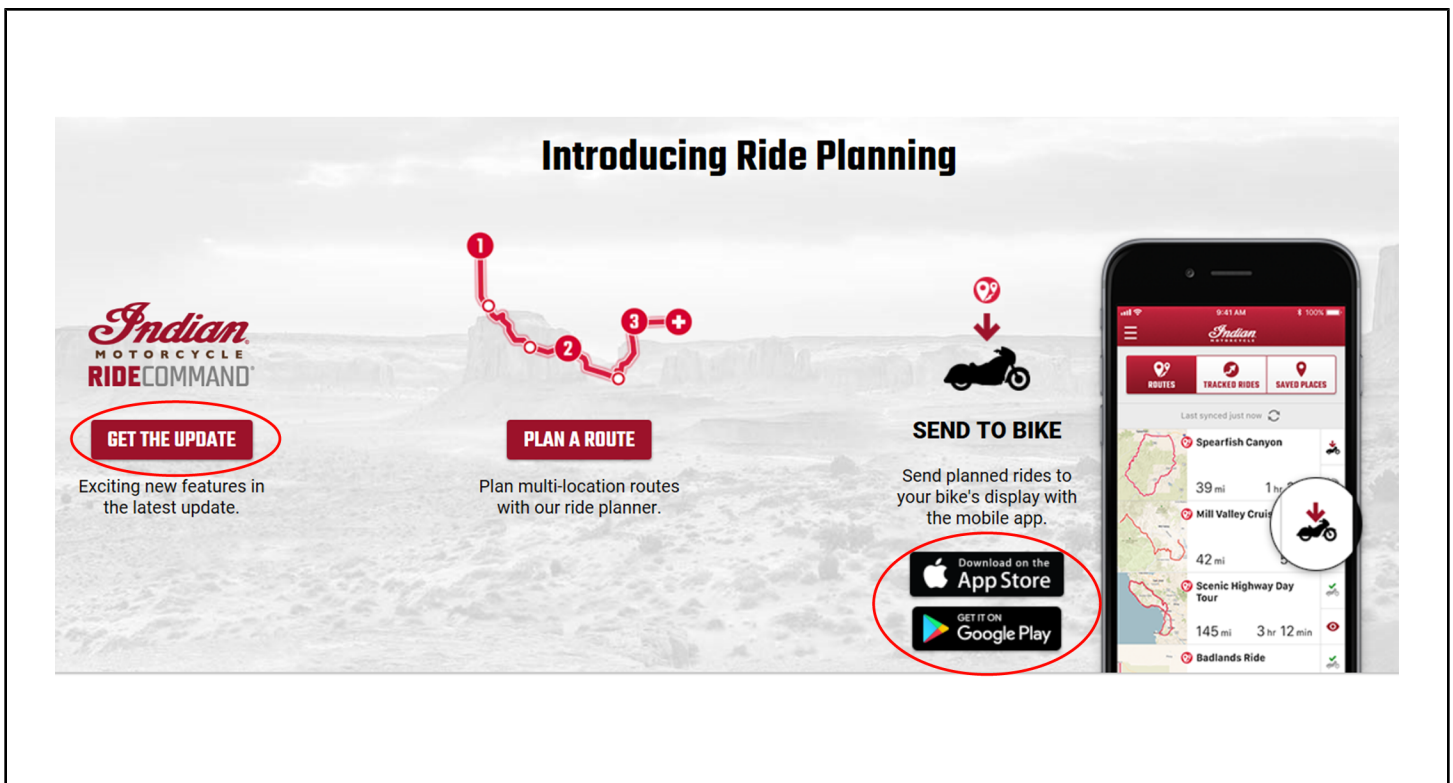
Introducing Ride Planning

Indian MOTORCYCLE RIDECOMMAND®

GET THE UPDATE

Exciting new features in the latest update.

1 2 3

PLAN A ROUTE

Plan multi-location routes with our ride planner.

SEND TO BIKE

Send planned rides to your bike's display with the mobile app.

Download on the App Store

GET IT ON Google Play

9:41 AM 100%

Indian MOTORCYCLE

ROUTES TRACKED RIDES SAVED PLACES

Last synced just now

Spearfish Canyon

39 mi 1 hr

Mill Valley Cruis

42 mi

Scenic Highway Day Tour

145 mi 3 hr 12 min

Badlands Ride